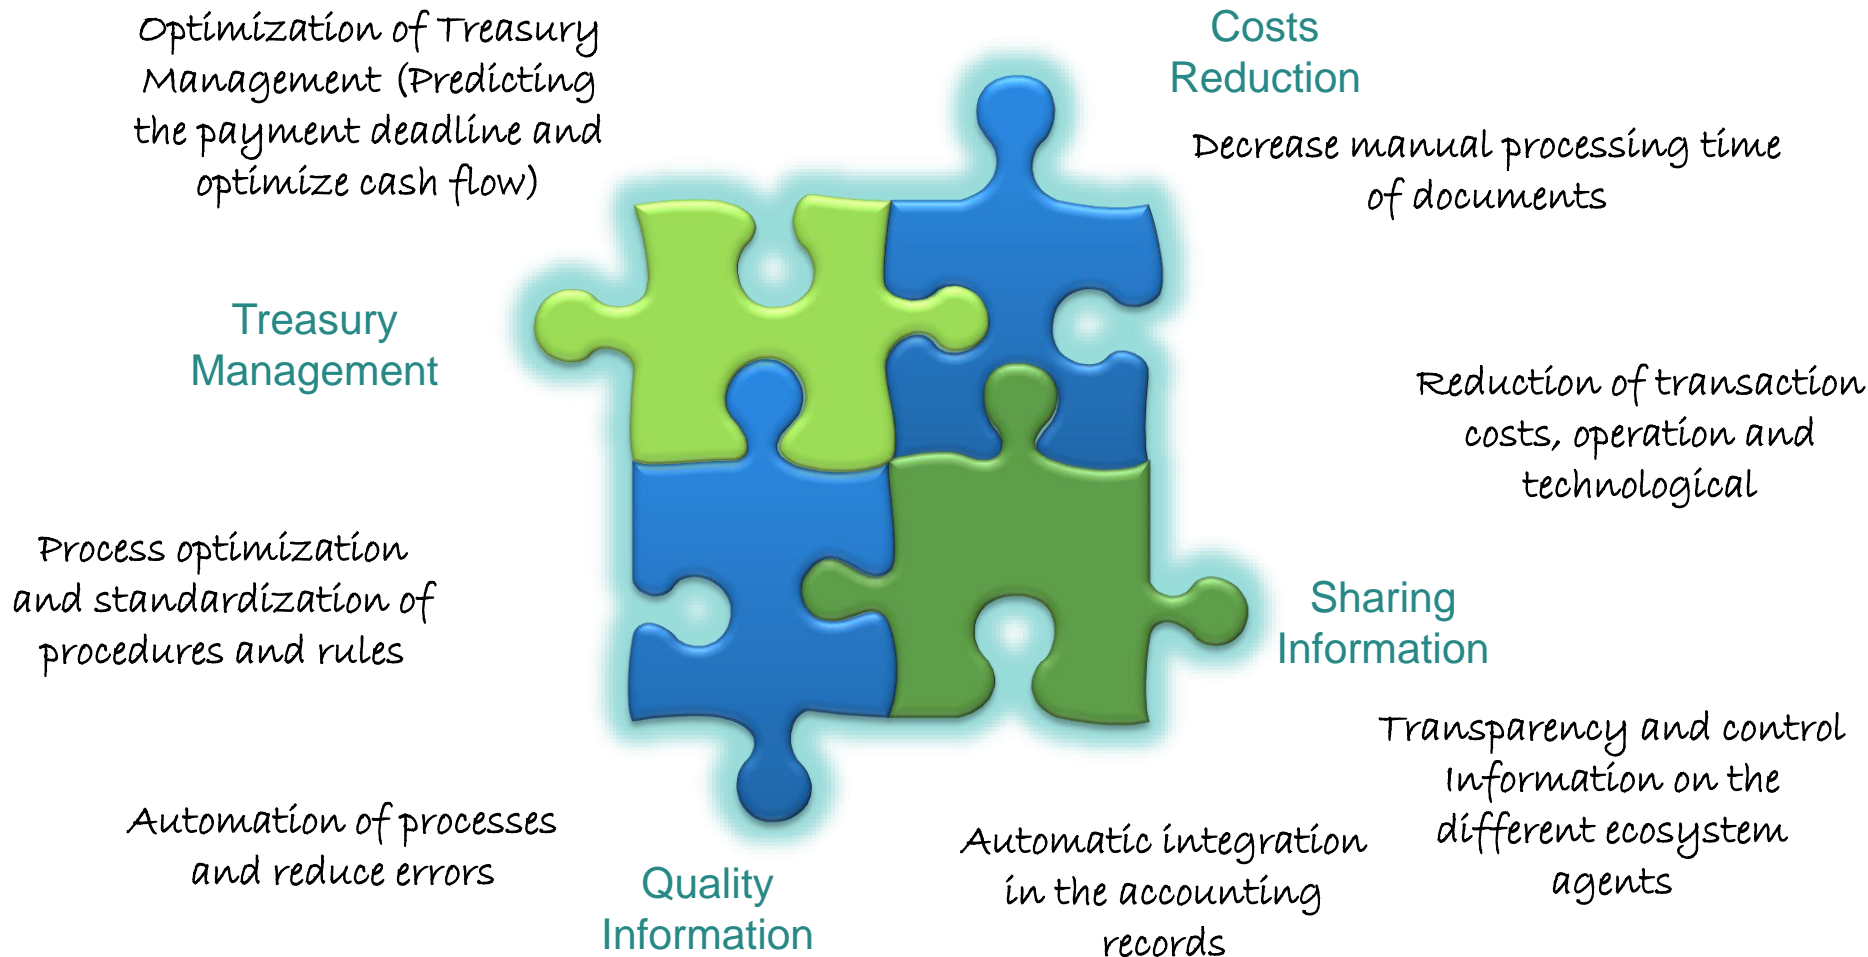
Optimization of Treasury Management (Predicting the payment deadline and optimize cash flow)

Costs Reduction

Decrease manual processing time of documents

Treasury Management

Reduction of transaction costs, operation and technological

Process optimization and standardization of procedures and rules

Sharing Information

Transparency and control Information on the different ecosystem agents

Automation of processes and reduce errors

Quality Information

Automatic integration in the accounting records